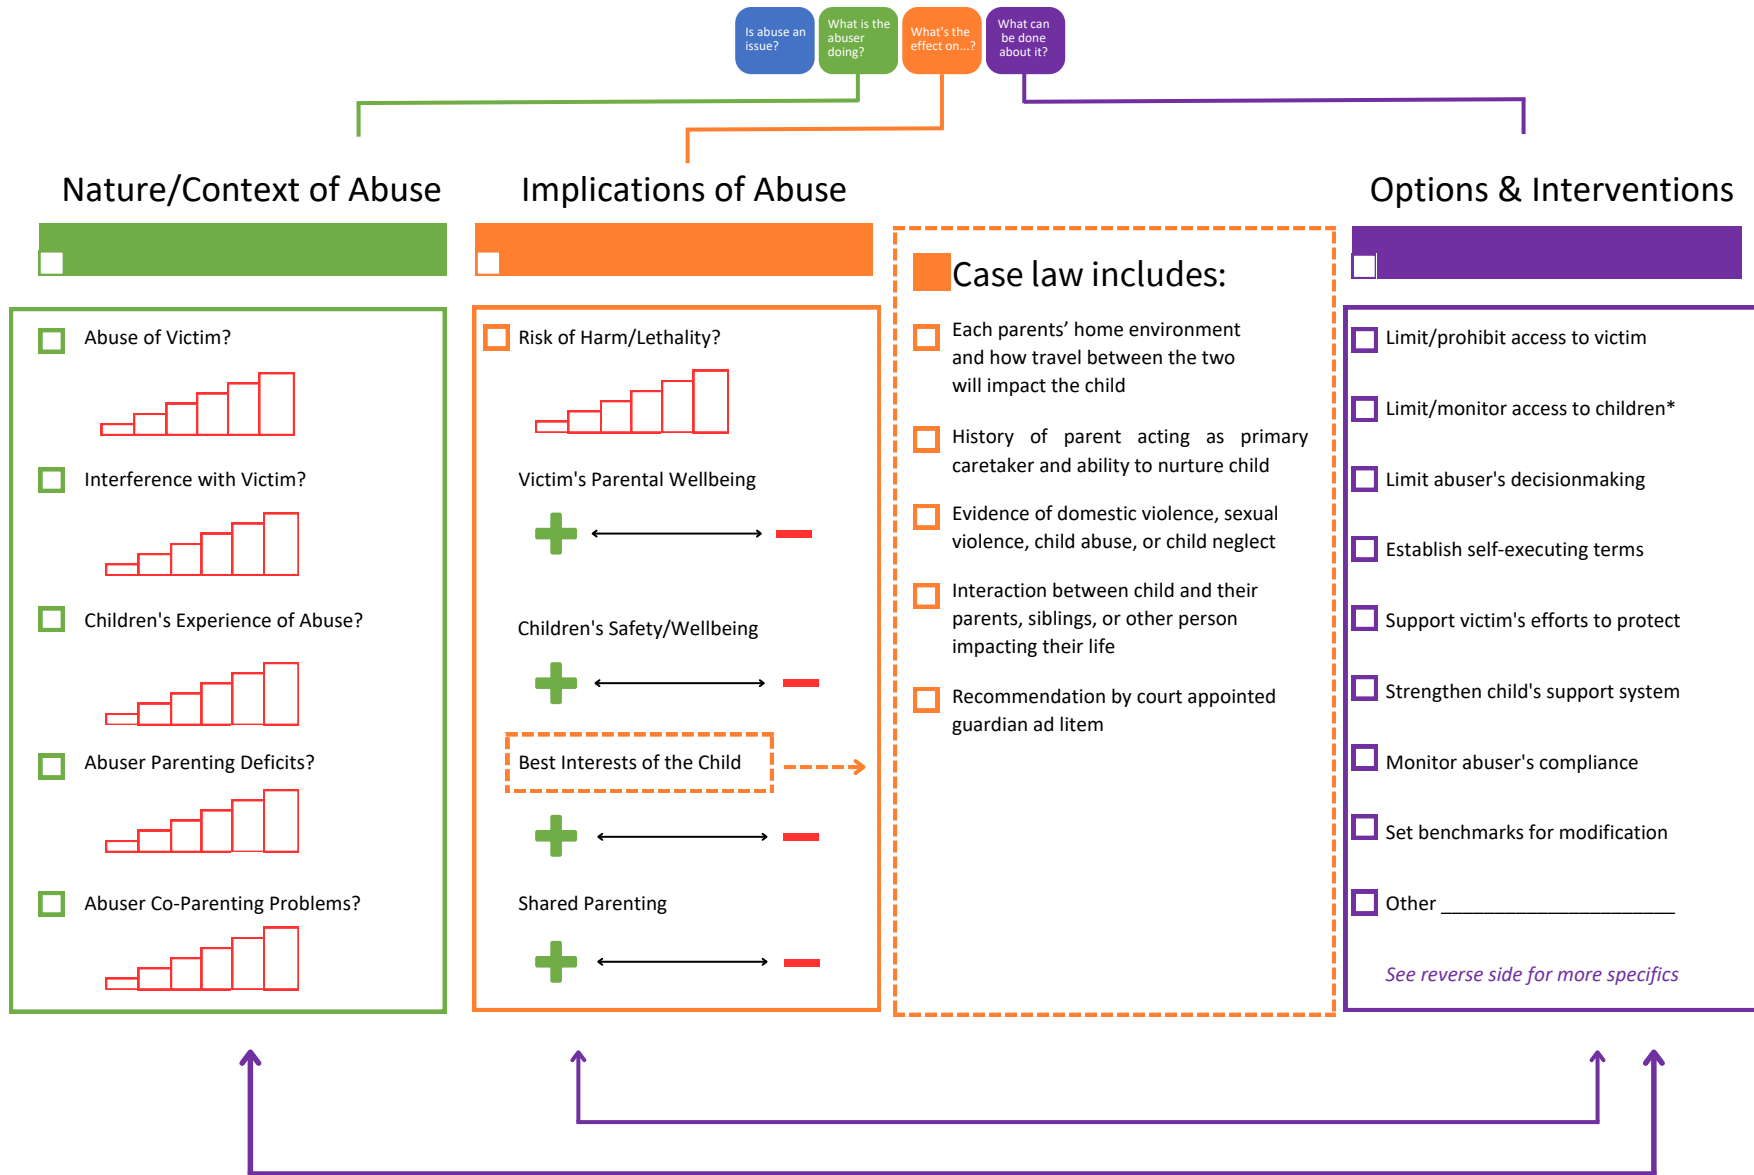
Is abuse an issue?

What is the abuser doing?

What's the effect on...?

What can be done about it?

Nature/Context of Abuse

Implications of Abuse

Options & Interventions

Abuse of Victim?

Interference with Victim?

Children's Experience of Abuse?

Abuser Parenting Deficits?

Abuser Co-Parenting Problems?

Risk of Harm/Lethality?

Victim's Parental Wellbeing

Children's Safety/Wellbeing

Best Interests of the Child

Shared Parenting

Case law includes:

Each parents' home environment and how travel between the two will impact the child

History of parent acting as primary caretaker and ability to nurture child

Evidence of domestic violence, sexual violence, child abuse, or child neglect

Interaction between child and their parents, siblings, or other person impacting their life

Recommendation by court appointed guardian ad litem

Limit/prohibit access to victim

Limit/monitor access to children*

Limit abuser's decisionmaking

Establish self-executing terms

Support victim's efforts to protect

Strengthen child's support system

Monitor abuser's compliance

Set benchmarks for modification

Other ______________________

See reverse side for more specifics